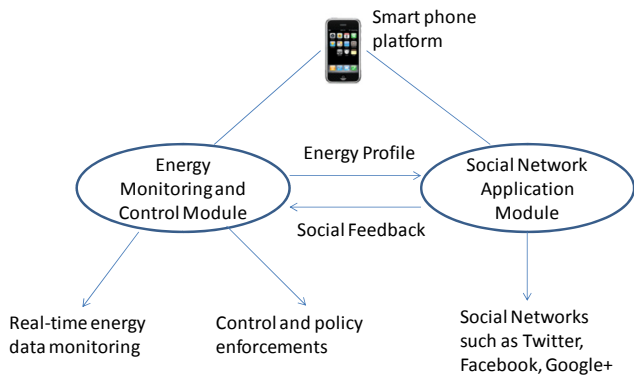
Smart phone platform

Energy Monitoring and Control Module

Energy Profile

Social Feedback

Social Network Application Module

Real-time energy data monitoring

Control and policy enforcements

Social Networks such as Twitter, Facebook, Google+